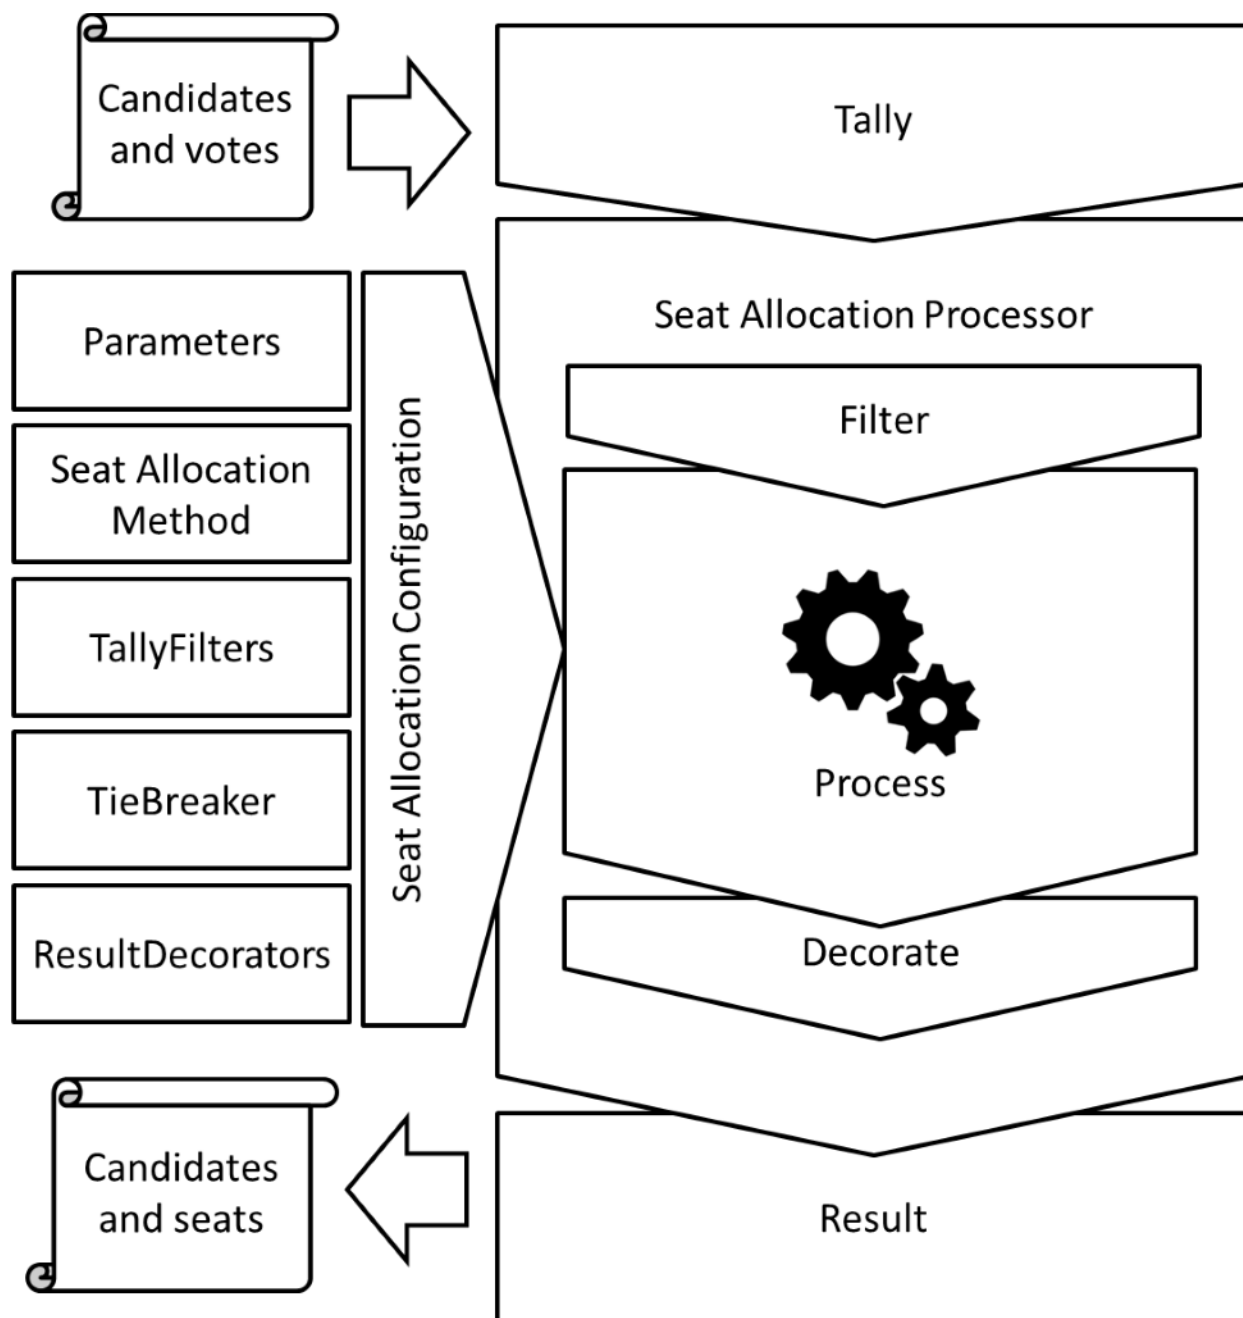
Candidates and votes

Tally

Parameters

Seat Allocation Method

TallyFilters

TieBreaker

ResultDecorators

Seat Allocation Configuration

Seat Allocation Processor

Filter

Process

Decorate

Candidates and seats

Result